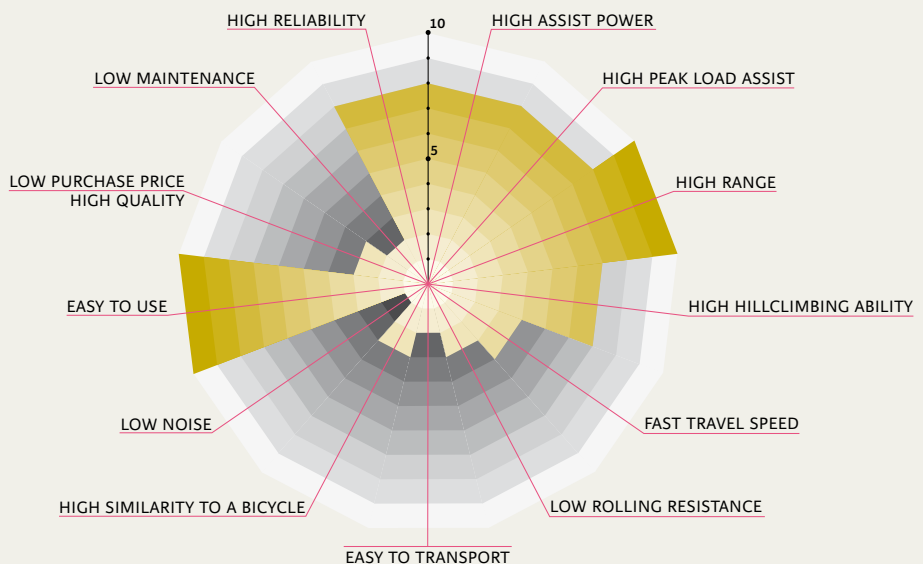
HIGH RELIABILITY
10
HIGH ASSIST POWER
LOW MAINTENANCE
HIGH PEAK LOAD ASSIST
5
LOW PURCHASE PRICE
HIGH QUALITY
HIGH RANGE
EASY TO USE
HIGH HILLCLIMBING ABILITY
LOW NOISE
FAST TRAVEL SPEED
HIGH SIMILARITY TO A BICYCLE
LOW ROLLING RESISTANCE
EASY TO TRANSPORT